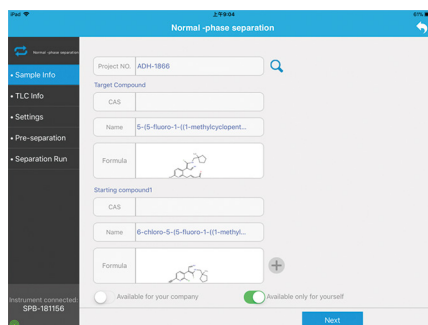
iPad
上午9:04
87%
Normal -phase separation

Normal -phase separation
• Sample Info
• TLC Info
• Settings
• Pre-separation
• Separation Run

Project NO. ADH-1866
Target Compound
CAS
Name 5-(5-fluoro-1-((1-methylcyclopent...
Formula

Starting compound1
CAS
Name 6-chloro-5-(5-fluoro-1-((1-methyl...
Formula

Available for your company
Available only for yourself

Instrument connected:
SPB-181156

Next